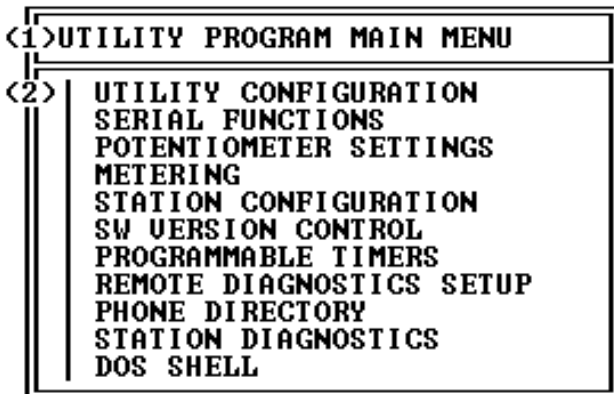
(1) UTILITY PROGRAM MAIN MENU

(2) UTILITY CONFIGURATION
SERIAL FUNCTIONS
POTENTIOMETER SETTINGS
METERING
STATION CONFIGURATION
SW VERSION CONTROL
PROGRAMMABLE TIMERS
REMOTE DIAGNOSTICS SETUP
PHONE DIRECTORY
STATION DIAGNOSTICS
DOS SHELL